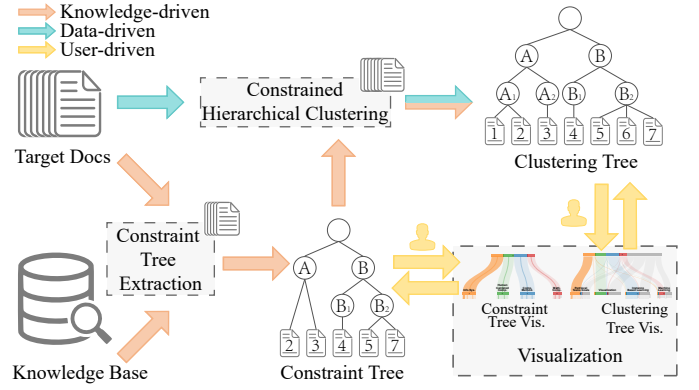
Knowledge-driven
Data-driven
User-driven

Target Docs

Constrained Hierarchical Clustering

Clustering Tree

A
B
$A_1$
$A_2$
$B_1$
$B_2$
1
2
3
4
5
6
7

Constraint Tree Extraction

Knowledge Base

A
B
$B_1$
$B_2$
2
3
4
5
7

Constraint Tree

Constraint Tree Vis.

Clustering Tree Vis.

Visualization